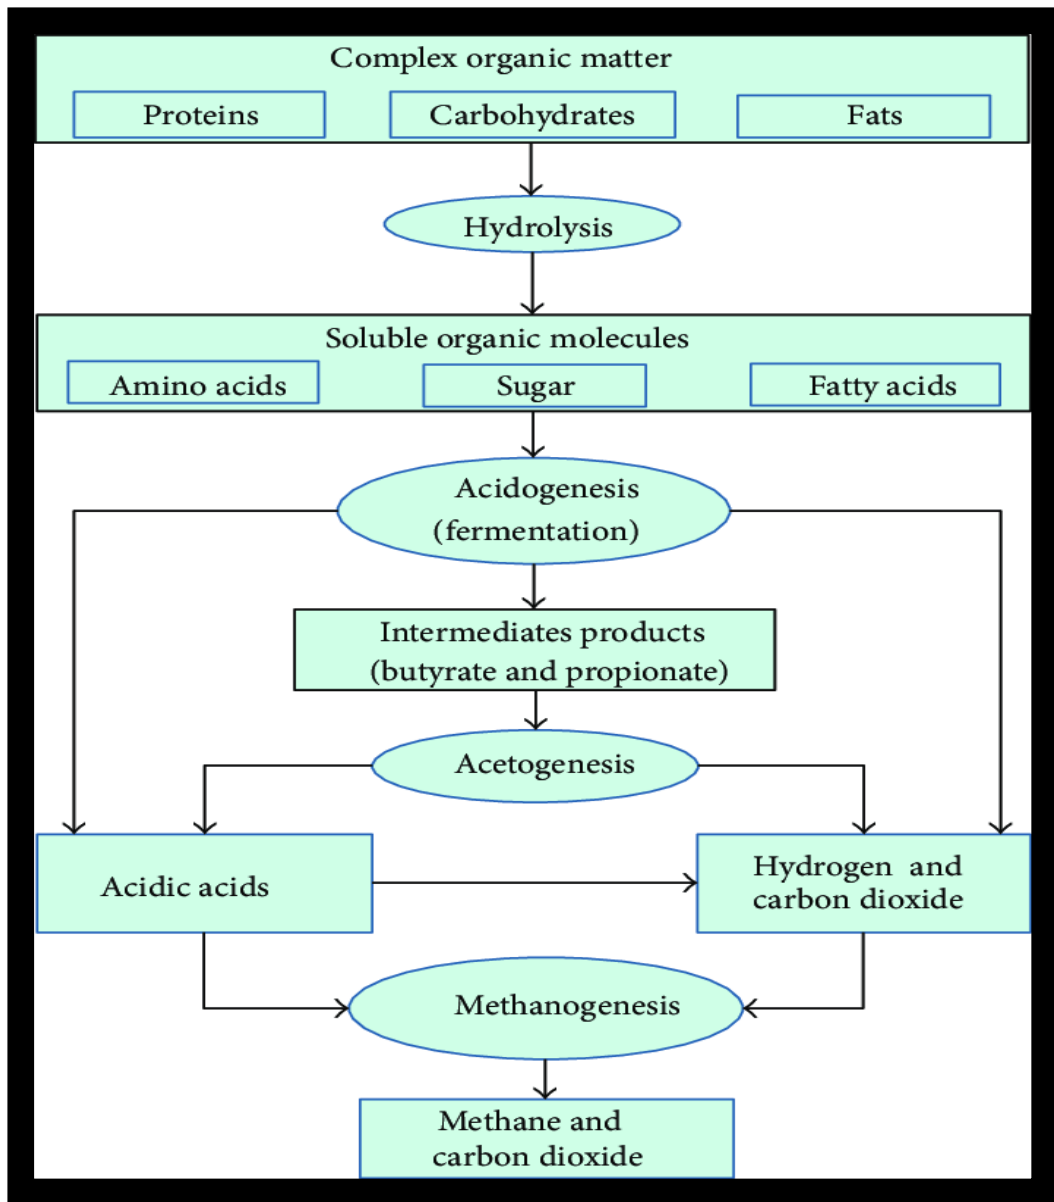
Complex organic matter

Proteins

Carbohydrates

Fats

Hydrolysis

Soluble organic molecules

Amino acids

Sugar

Fatty acids

Acidogenesis (fermentation)

Intermediates products (butyrate and propionate)

Acetogenesis

Acidic acids

Hydrogen and carbon dioxide

Methanogenesis

Methane and carbon dioxide